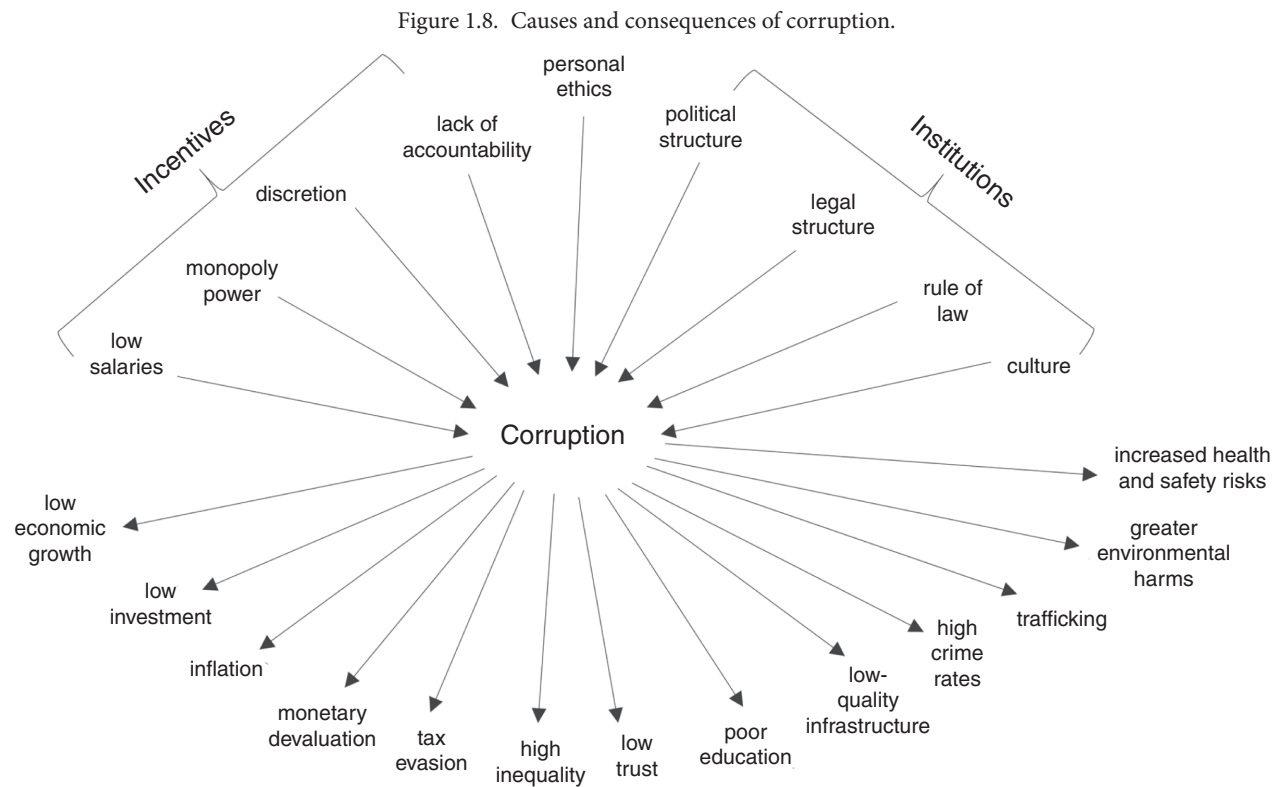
Figure 1.8. Causes and consequences of corruption.

Incentives

personal ethics

lack of accountability

political structure

Institutions

discretion

legal structure

monopoly power

rule of law

low salaries

culture

Corruption

increased health and safety risks

low economic growth

greater environmental harms

low investment

trafficking

inflation

high crime rates

low-quality infrastructure

monetary devaluation

tax evasion

high inequality

low trust

poor education